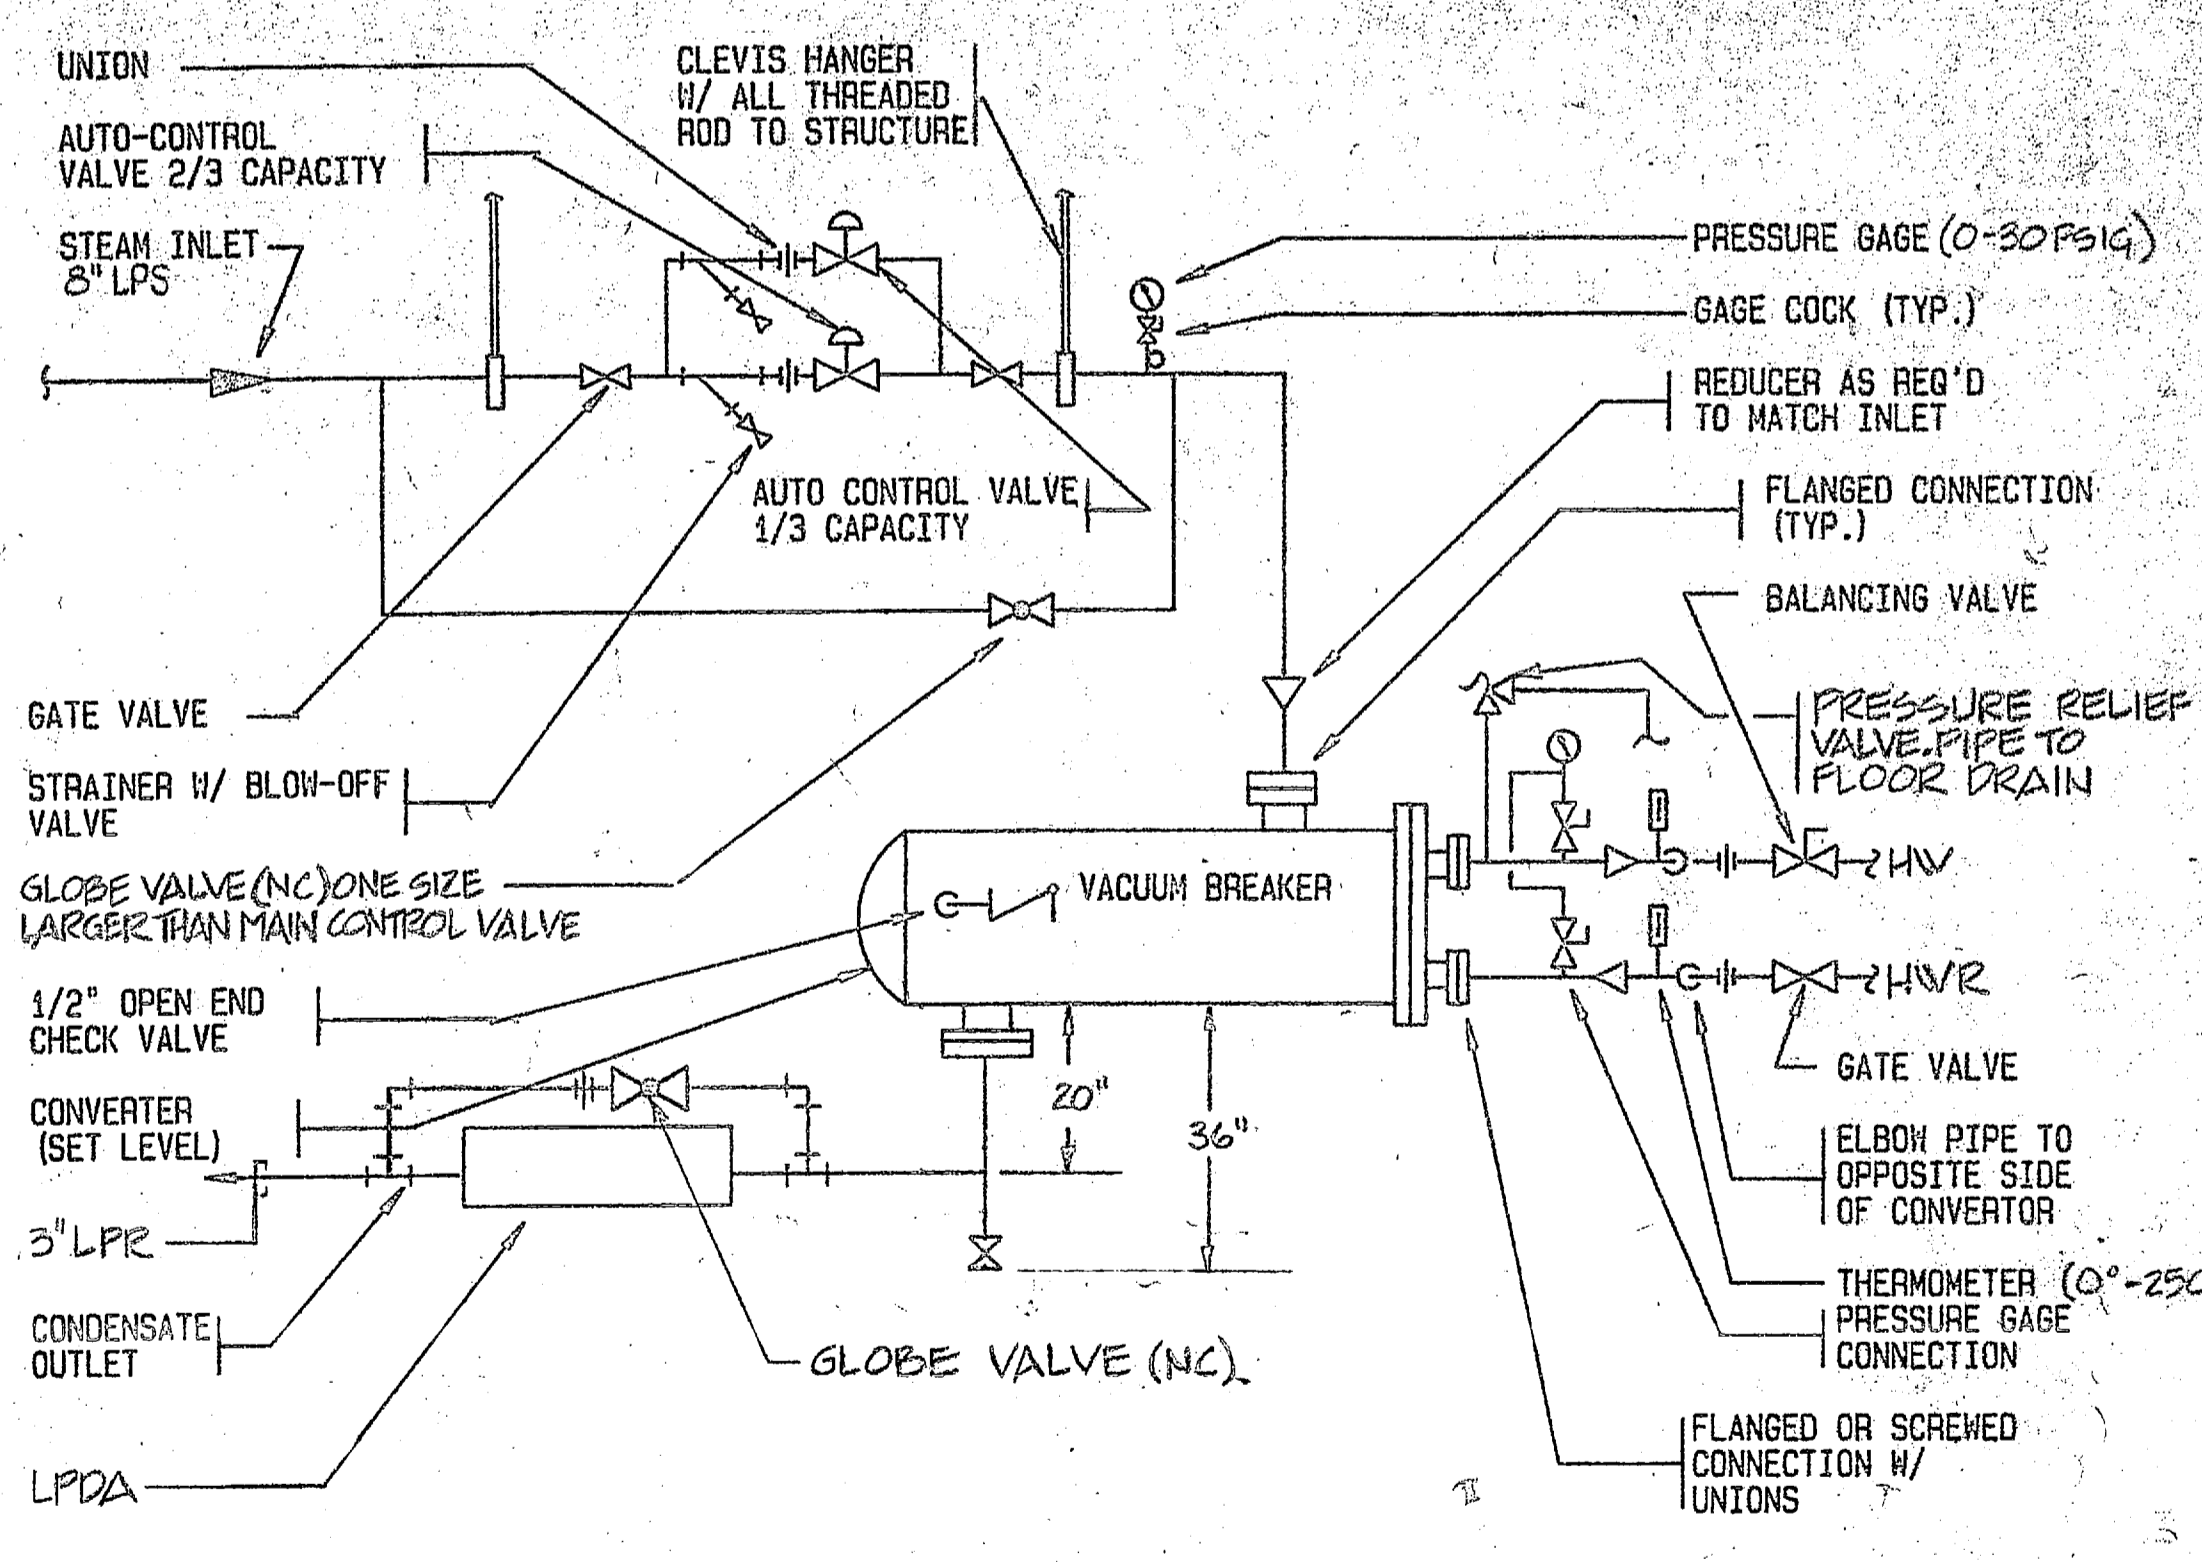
UNION

CLEVIS HANGER W/ ALL THREADED ROD TO STRUCTURE

AUTO-CONTROL VALVE 2/3 CAPACITY

STEAM INLET 8" LPS

PRESSURE GAGE (0-30PSIG)

GAGE COCK (TYP.)

REDUCER AS REQ'D TO MATCH INLET

AUTO CONTROL VALVE 1/3 CAPACITY

FLANGED CONNECTION (TYP.)

BALANCING VALVE

GATE VALVE

PRESSURE RELIEF VALVE. PIPE TO FLOOR DRAIN

STRAINER W/ BLOW-OFF VALVE

VACUUM BREAKER

HW

GLOBE VALVE (NC) ONE SIZE LARGER THAN MAIN CONTROL VALVE

HWR

1/2" OPEN END CHECK VALVE

GATE VALVE

20"

36"

CONVERTER (SET LEVEL)

ELBOW PIPE TO OPPOSITE SIDE OF CONVERTOR

3"LPR

THERMOMETER (0°-25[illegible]

CONDENSATE OUTLET

PRESSURE GAGE CONNECTION

GLOBE VALVE (NC)

FLANGED OR SCREWED CONNECTION W/ UNIONS

LPDA